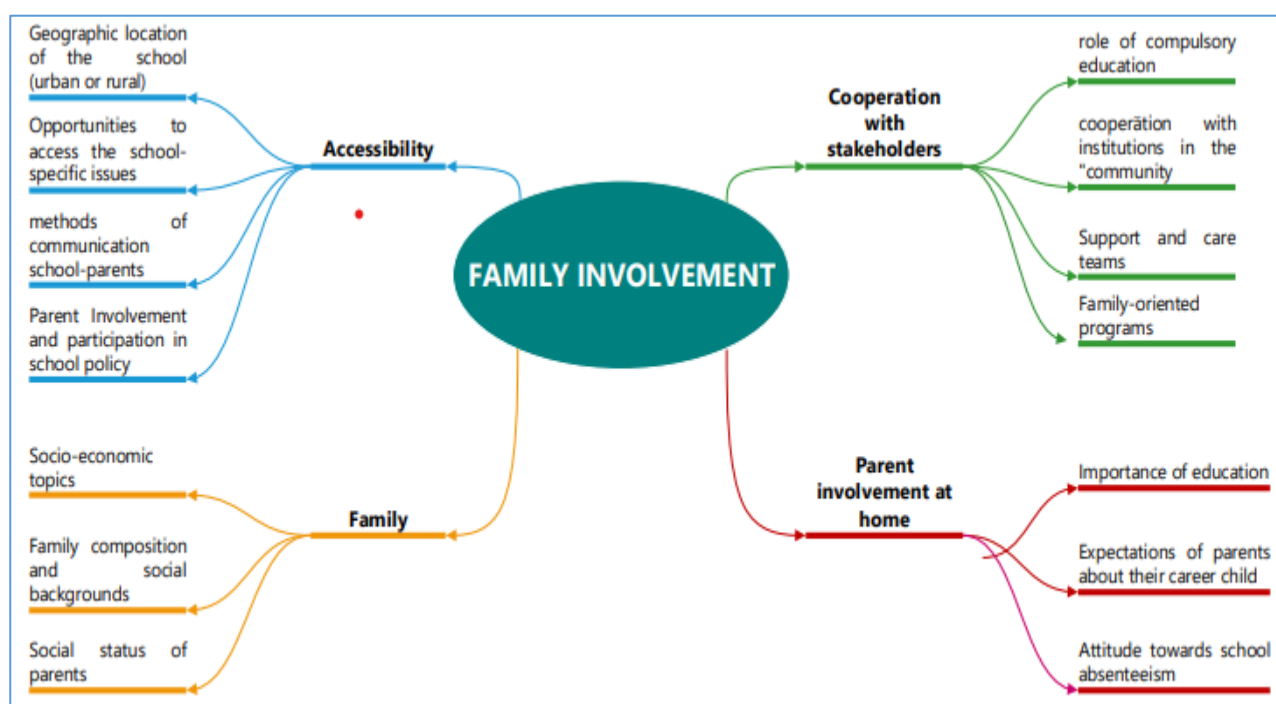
Geographic location of the school (urban or rural)

Opportunities to access the school-specific issues

methods of communication school-parents

Parent Involvement and participation in school policy

Accessibility

FAMILY INVOLVEMENT

Cooperation with stakeholders

role of compulsory education

cooperätion with institutions in the "community

Support and care teams

Family-oriented programs

Socio-economic topics

Family composition and social backgrounds

Social status of parents

Family

Parent involvement at home

Importance of education

Expectations of parents about their career child

Attitude towards school absenteeism